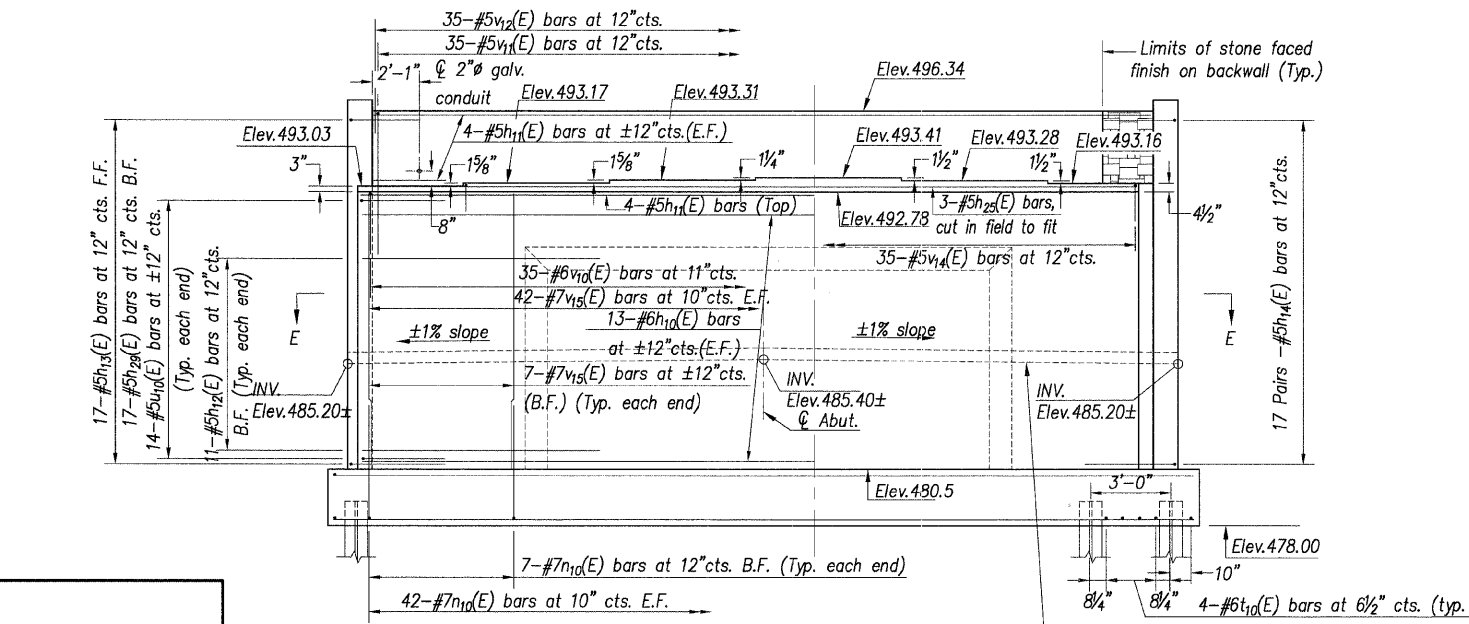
35–#5$v_{12}$(E) bars at 12"cts.
35–#5$v_{11}$(E) bars at 12"cts.
2'–1"
℄ 2"ø galv. conduit
Elev.493.17
Elev.493.31
Elev.496.34
Limits of stone faced finish on backwall (Typ.)
Elev.493.03
4–#5$h_{11}$(E) bars at ±12"cts.(E.F.)
Elev.493.41
Elev.493.28
Elev.493.16
3"
1⅝"
1⅝"
1¼"
1½"
1½"
8"
4–#5$h_{11}$(E) bars (Top)
Elev.492.78
3–#5$h_{25}$(E) bars, cut in field to fit
4½"
17–#5$h_{13}$(E) bars at 12" cts. F.F.
17–#5$h_{29}$(E) bars at 12" cts. B.F.
14–#5$u_{10}$(E) bars at ±12" cts. (Typ. each end)
11–#5$h_{12}$(E) bars at 12"cts. B.F. (Typ. each end)
35–#6$v_{10}$(E) bars at 11"cts.
35–#5$v_{14}$(E) bars at 12"cts.
42–#7$v_{15}$(E) bars at 10"cts. E.F.
E
E
±1% slope
13–#6$h_{10}$(E) bars at ±12"cts.(E.F.)
±1% slope
17 Pairs –#5$h_{14}$(E) bars at 12"cts.
7–#7$v_{15}$(E) bars at ±12"cts. (B.F.) (Typ. each end)
INV. Elev.485.20±
INV. Elev.485.40±
℄ Abut.
INV. Elev.485.20±
Elev.480.5
3'–0"
Elev.478.00
10"
7–#7$n_{10}$(E) bars at 12"cts. B.F. (Typ. each end)
42–#7$n_{10}$(E) bars at 10" cts. E.F.
8¼"
8¼"
4–#6$t_{10}$(E) bars at 6½" cts. (typ.